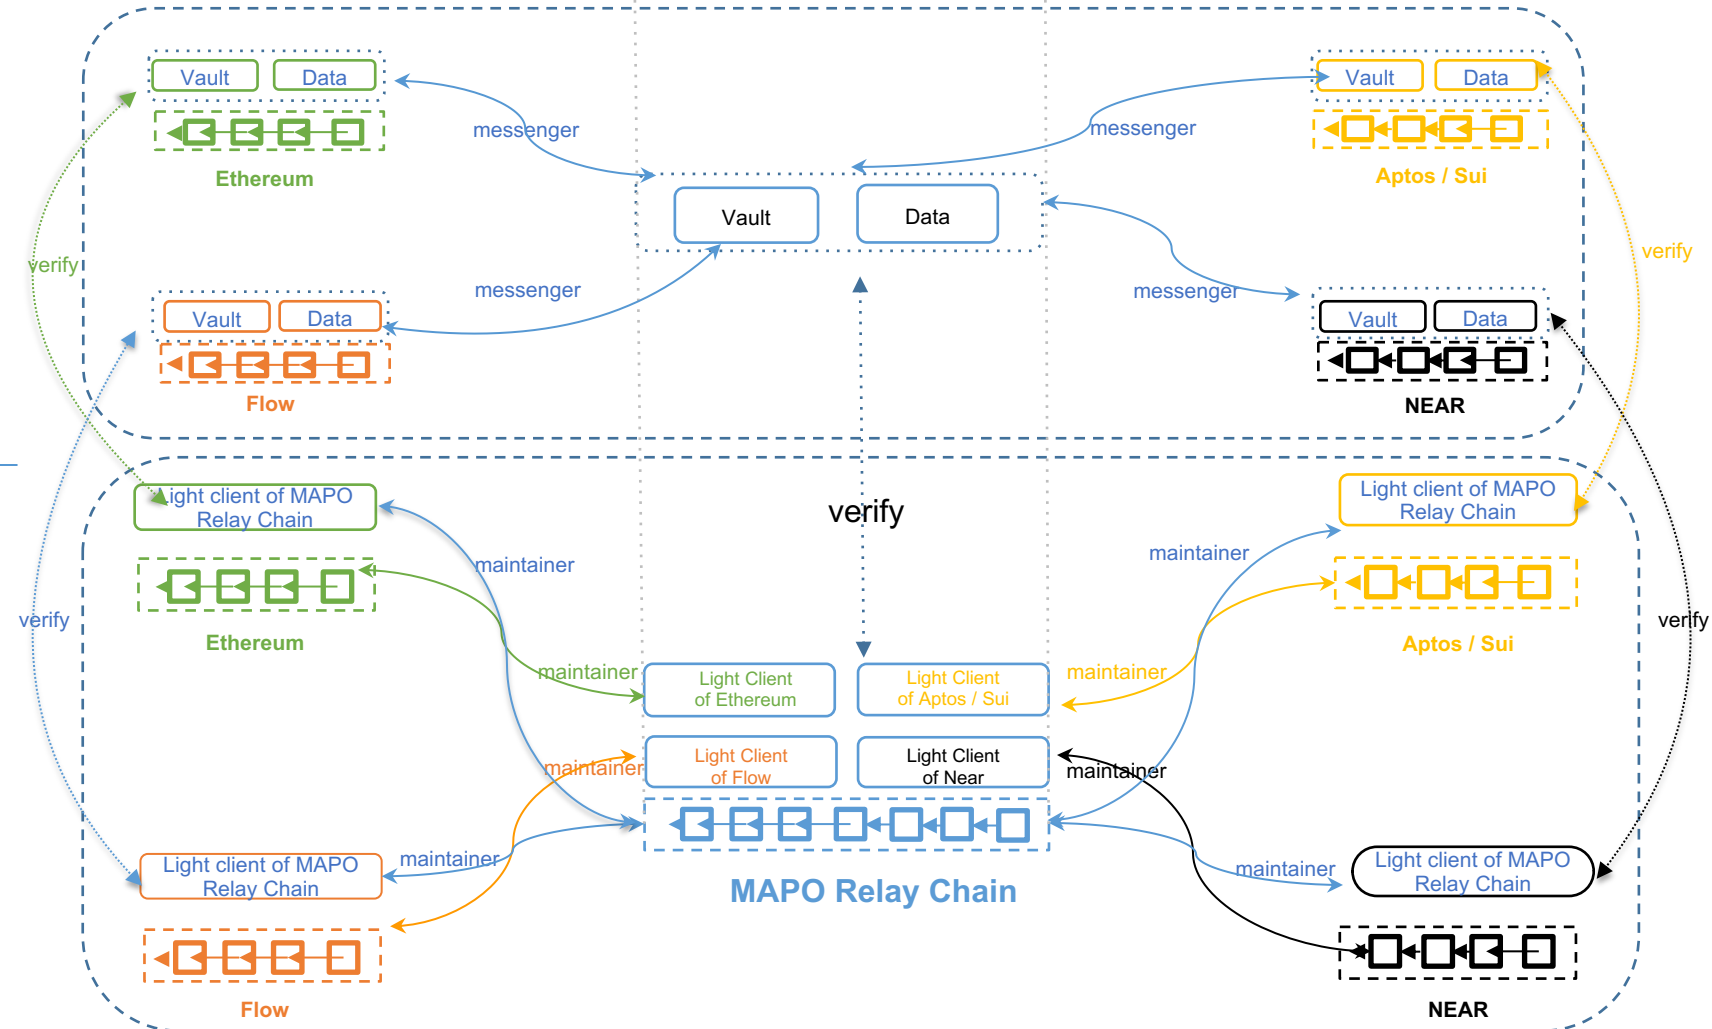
Vault
Data
Ethereum
messenger
Vault
Data
Aptos / Sui
messenger
Vault
Data
verify
verify
Vault
Data
messenger
messenger
Vault
Data
Flow
NEAR
Light client of MAPO Relay Chain
verify
Light client of MAPO Relay Chain
maintainer
maintainer
Ethereum
Aptos / Sui
verify
verify
maintainer
Light Client of Ethereum
Light Client of Aptos / Sui
maintainer
maintainer
Light Client of Flow
Light Client of Near
maintainer
Light client of MAPO Relay Chain
maintainer
maintainer
Light client of MAPO Relay Chain
MAPO Relay Chain
Flow
NEAR